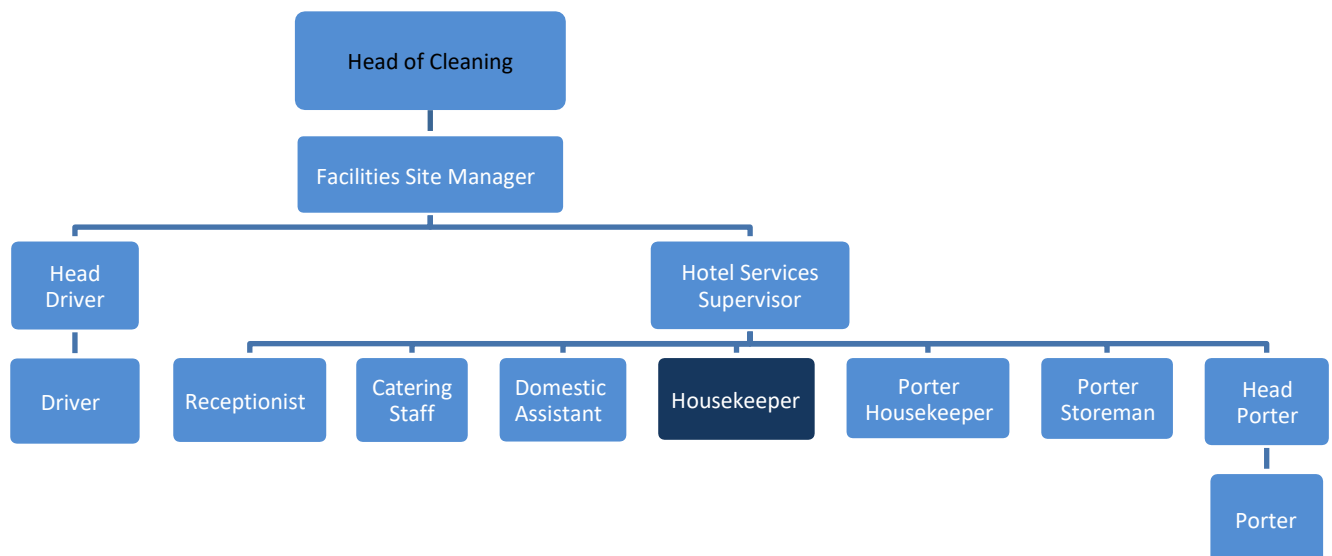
Head of Cleaning

Facilities Site Manager

Head Driver

Hotel Services Supervisor

Driver

Receptionist

Catering Staff

Domestic Assistant

Housekeeper

Porter Housekeeper

Porter Storeman

Head Porter

Porter